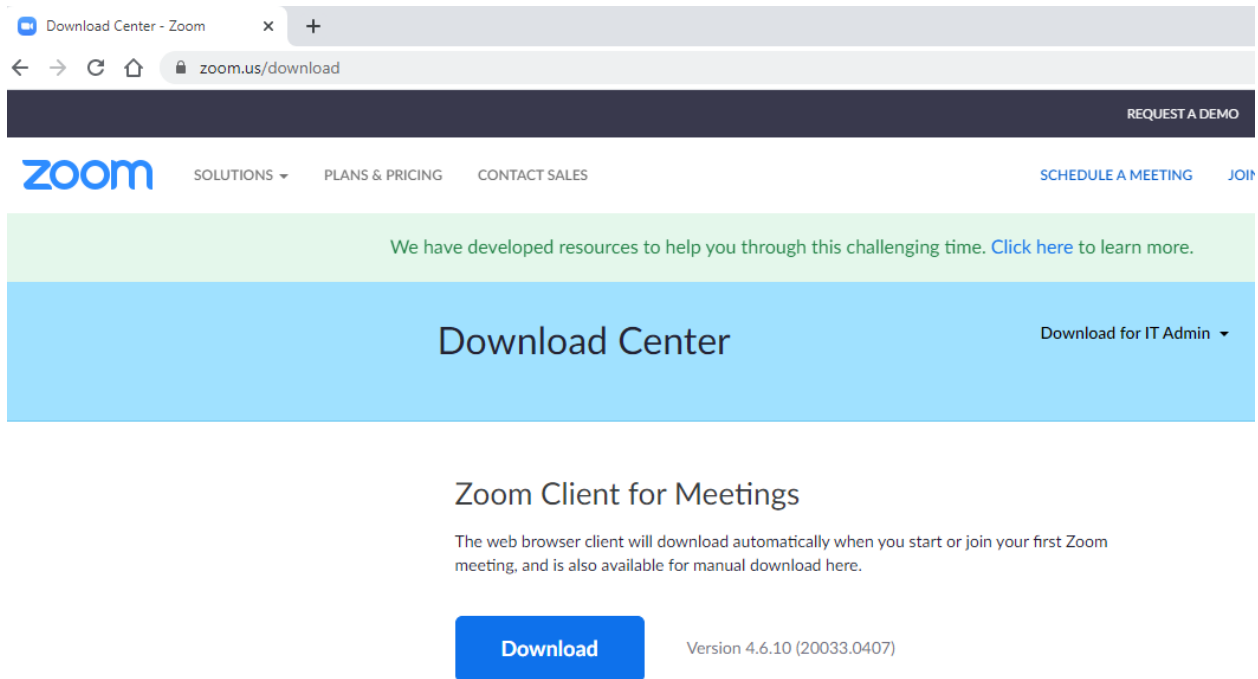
Download Center - Zoom

zoom.us/download

REQUEST A DEMO

zoom

SOLUTIONS

PLANS & PRICING

CONTACT SALES

SCHEDULE A MEETING

JOI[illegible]

We have developed resources to help you through this challenging time. Click here to learn more.

Download Center

Download for IT Admin

Zoom Client for Meetings

The web browser client will download automatically when you start or join your first Zoom meeting, and is also available for manual download here.

Download

Version 4.6.10 (20033.0407)